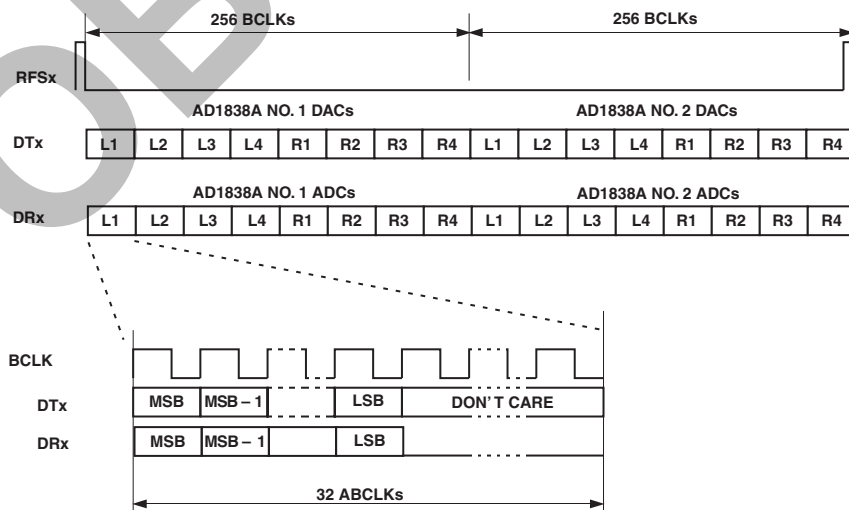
256 BCLKs

256 BCLKs

RFSx

AD1838A NO. 1 DACs

AD1838A NO. 2 DACs

DTx

| L1 | L2 | L3 | L4 | R1 | R2 | R3 | R4 | L1 | L2 | L3 | L4 | R1 | R2 | R3 | R4 |
|---|---|---|---|---|---|---|---|---|---|---|---|---|---|---|---|

AD1838A NO. 1 ADCs

AD1838A NO. 2 ADCs

DRx

| L1 | L2 | L3 | L4 | R1 | R2 | R3 | R4 | L1 | L2 | L3 | L4 | R1 | R2 | R3 | R4 |
|---|---|---|---|---|---|---|---|---|---|---|---|---|---|---|---|

BCLK

DTx

| MSB | MSB – 1 | | LSB | DON' T CARE |
|---|---|---|---|---|

DRx

| MSB | MSB – 1 | | LSB |
|---|---|---|---|

32 ABCLKs